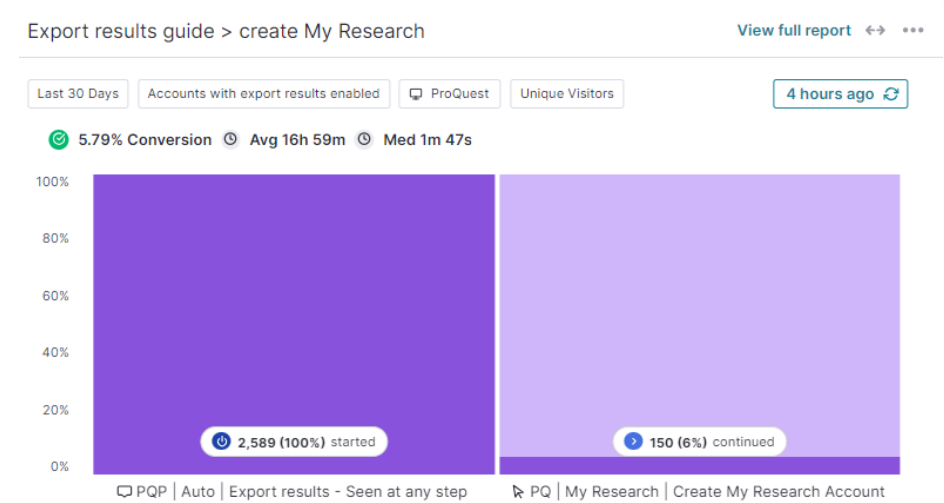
Export results guide > create My Research

View full report

Last 30 Days

Accounts with export results enabled

ProQuest

Unique Visitors

4 hours ago

5.79% Conversion Avg 16h 59m Med 1m 47s

100%
80%
60%
40%
20%
0%

2,589 (100%) started

150 (6%) continued

PQP | Auto | Export results - Seen at any step

PQ | My Research | Create My Research Account